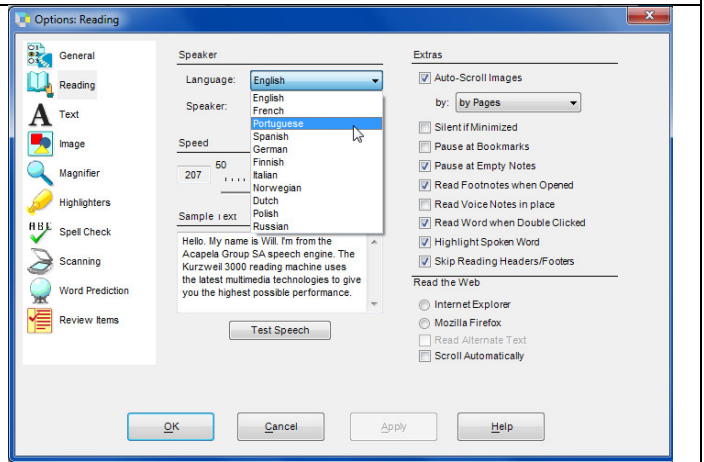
Options: Reading

General
Reading
Text
Image
Magnifier
Highlighters
Spell Check
Scanning
Word Prediction
Review Items

Speaker
Language: English
Speaker:
English
French
Portuguese
Spanish
German
Finnish
Italian
Norwegian
Dutch
Polish
Russian

Speed
207
50

Sample Text
Hello. My name is Will. I'm from the Acapela Group SA speech engine. The Kurzweil 3000 reading machine uses the latest multimedia technologies to give you the highest possible performance.

Test Speech

Extras
Auto-Scroll Images
by: by Pages
Silent if Minimized
Pause at Bookmarks
Pause at Empty Notes
Read Footnotes when Opened
Read Voice Notes in place
Read Word when Double Clicked
Highlight Spoken Word
Skip Reading Headers/Footers

Read the Web
Internet Explorer
Mozilla Firefox
Read Alternate Text
Scroll Automatically

OK
Cancel
Apply
Help